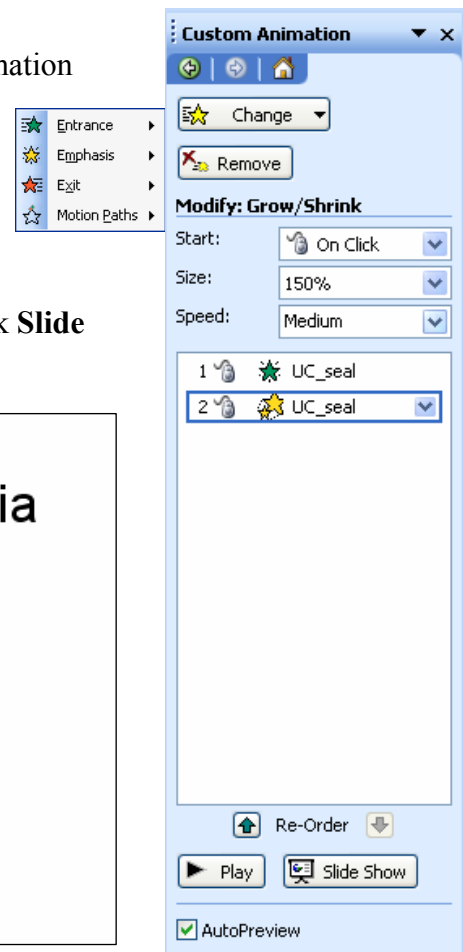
nation

Entrance
Emphasis
Exit
Motion Paths

k **Slide**

ia

Custom Animation

Change

Remove

Modify: Grow/Shrink

Start: On Click

Size: 150%

Speed: Medium

1 UC_seal

2 UC_seal

Re-Order

Play

Slide Show

AutoPreview